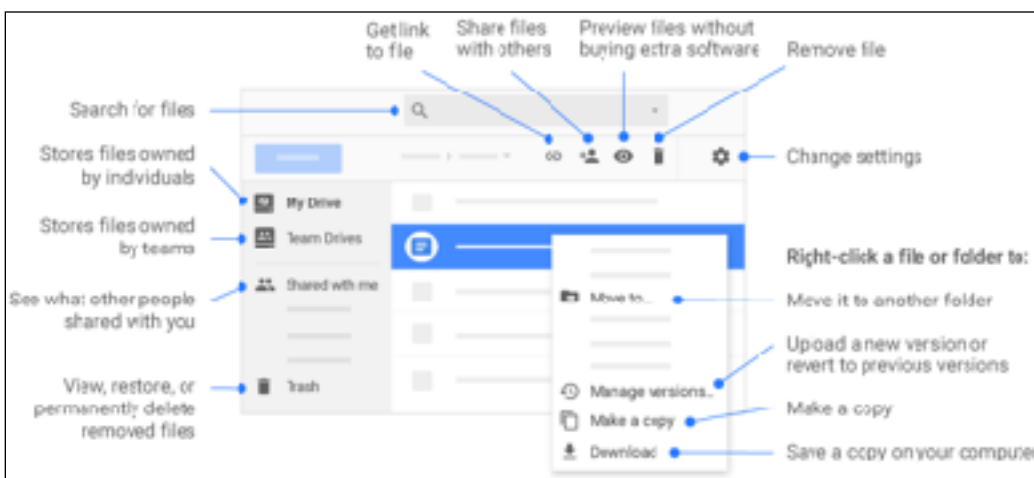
Get link to file

Share files with others

Preview files without buying extra software

Remove file

Search for files

Stores files owned by individuals

Stores files owned by teams

See what other people shared with you

View, restore, or permanently delete removed files

Change settings

My Drive

Team Drives

Shared with me

Trash

Move to...

Manage versions...

Make a copy

Download

Right-click a file or folder to:

Move it to another folder

Upload a new version or revert to previous versions

Make a copy

Save a copy on your compute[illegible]